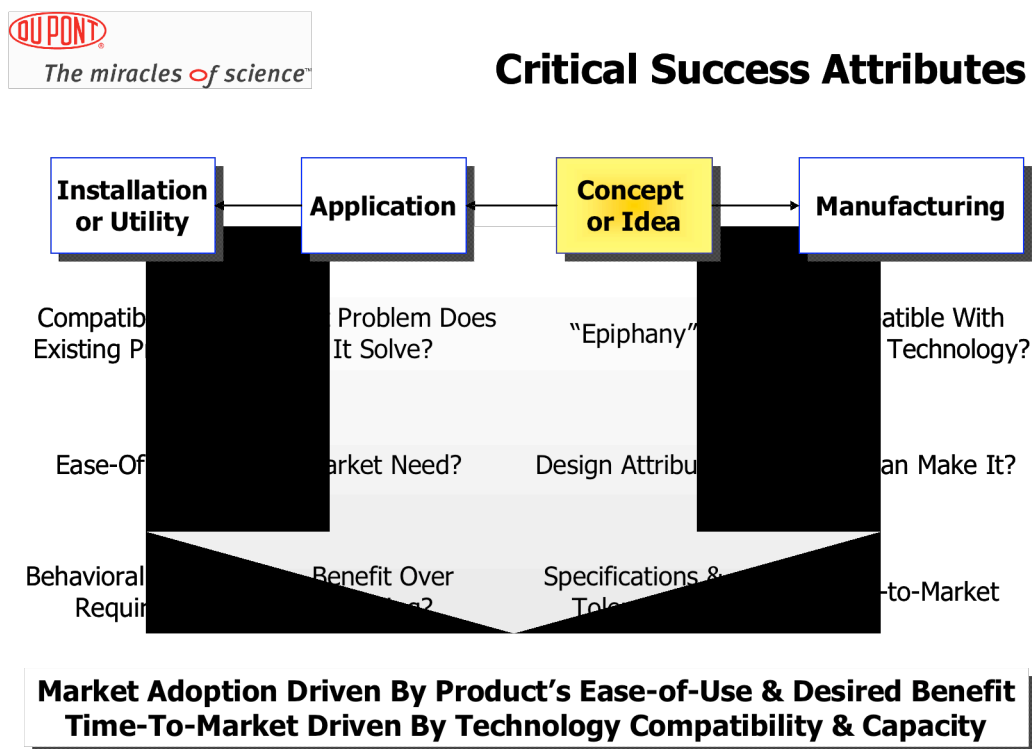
DUPONT
The miracles of science™

Critical Success Attributes

Installation or Utility

Application

Concept or Idea

Manufacturing

Compatib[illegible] Existing P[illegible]

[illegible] Problem Does It Solve?

"Epiphany"

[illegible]atible With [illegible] Technology?

Ease-Of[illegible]

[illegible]arket Need?

Design Attribu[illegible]

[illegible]an Make It?

Behavioral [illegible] Requi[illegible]

Benefit Over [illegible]

Specifications & Tole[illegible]

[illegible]-to-Market

Market Adoption Driven By Product's Ease-of-Use & Desired Benefit
Time-To-Market Driven By Technology Compatibility & Capacity